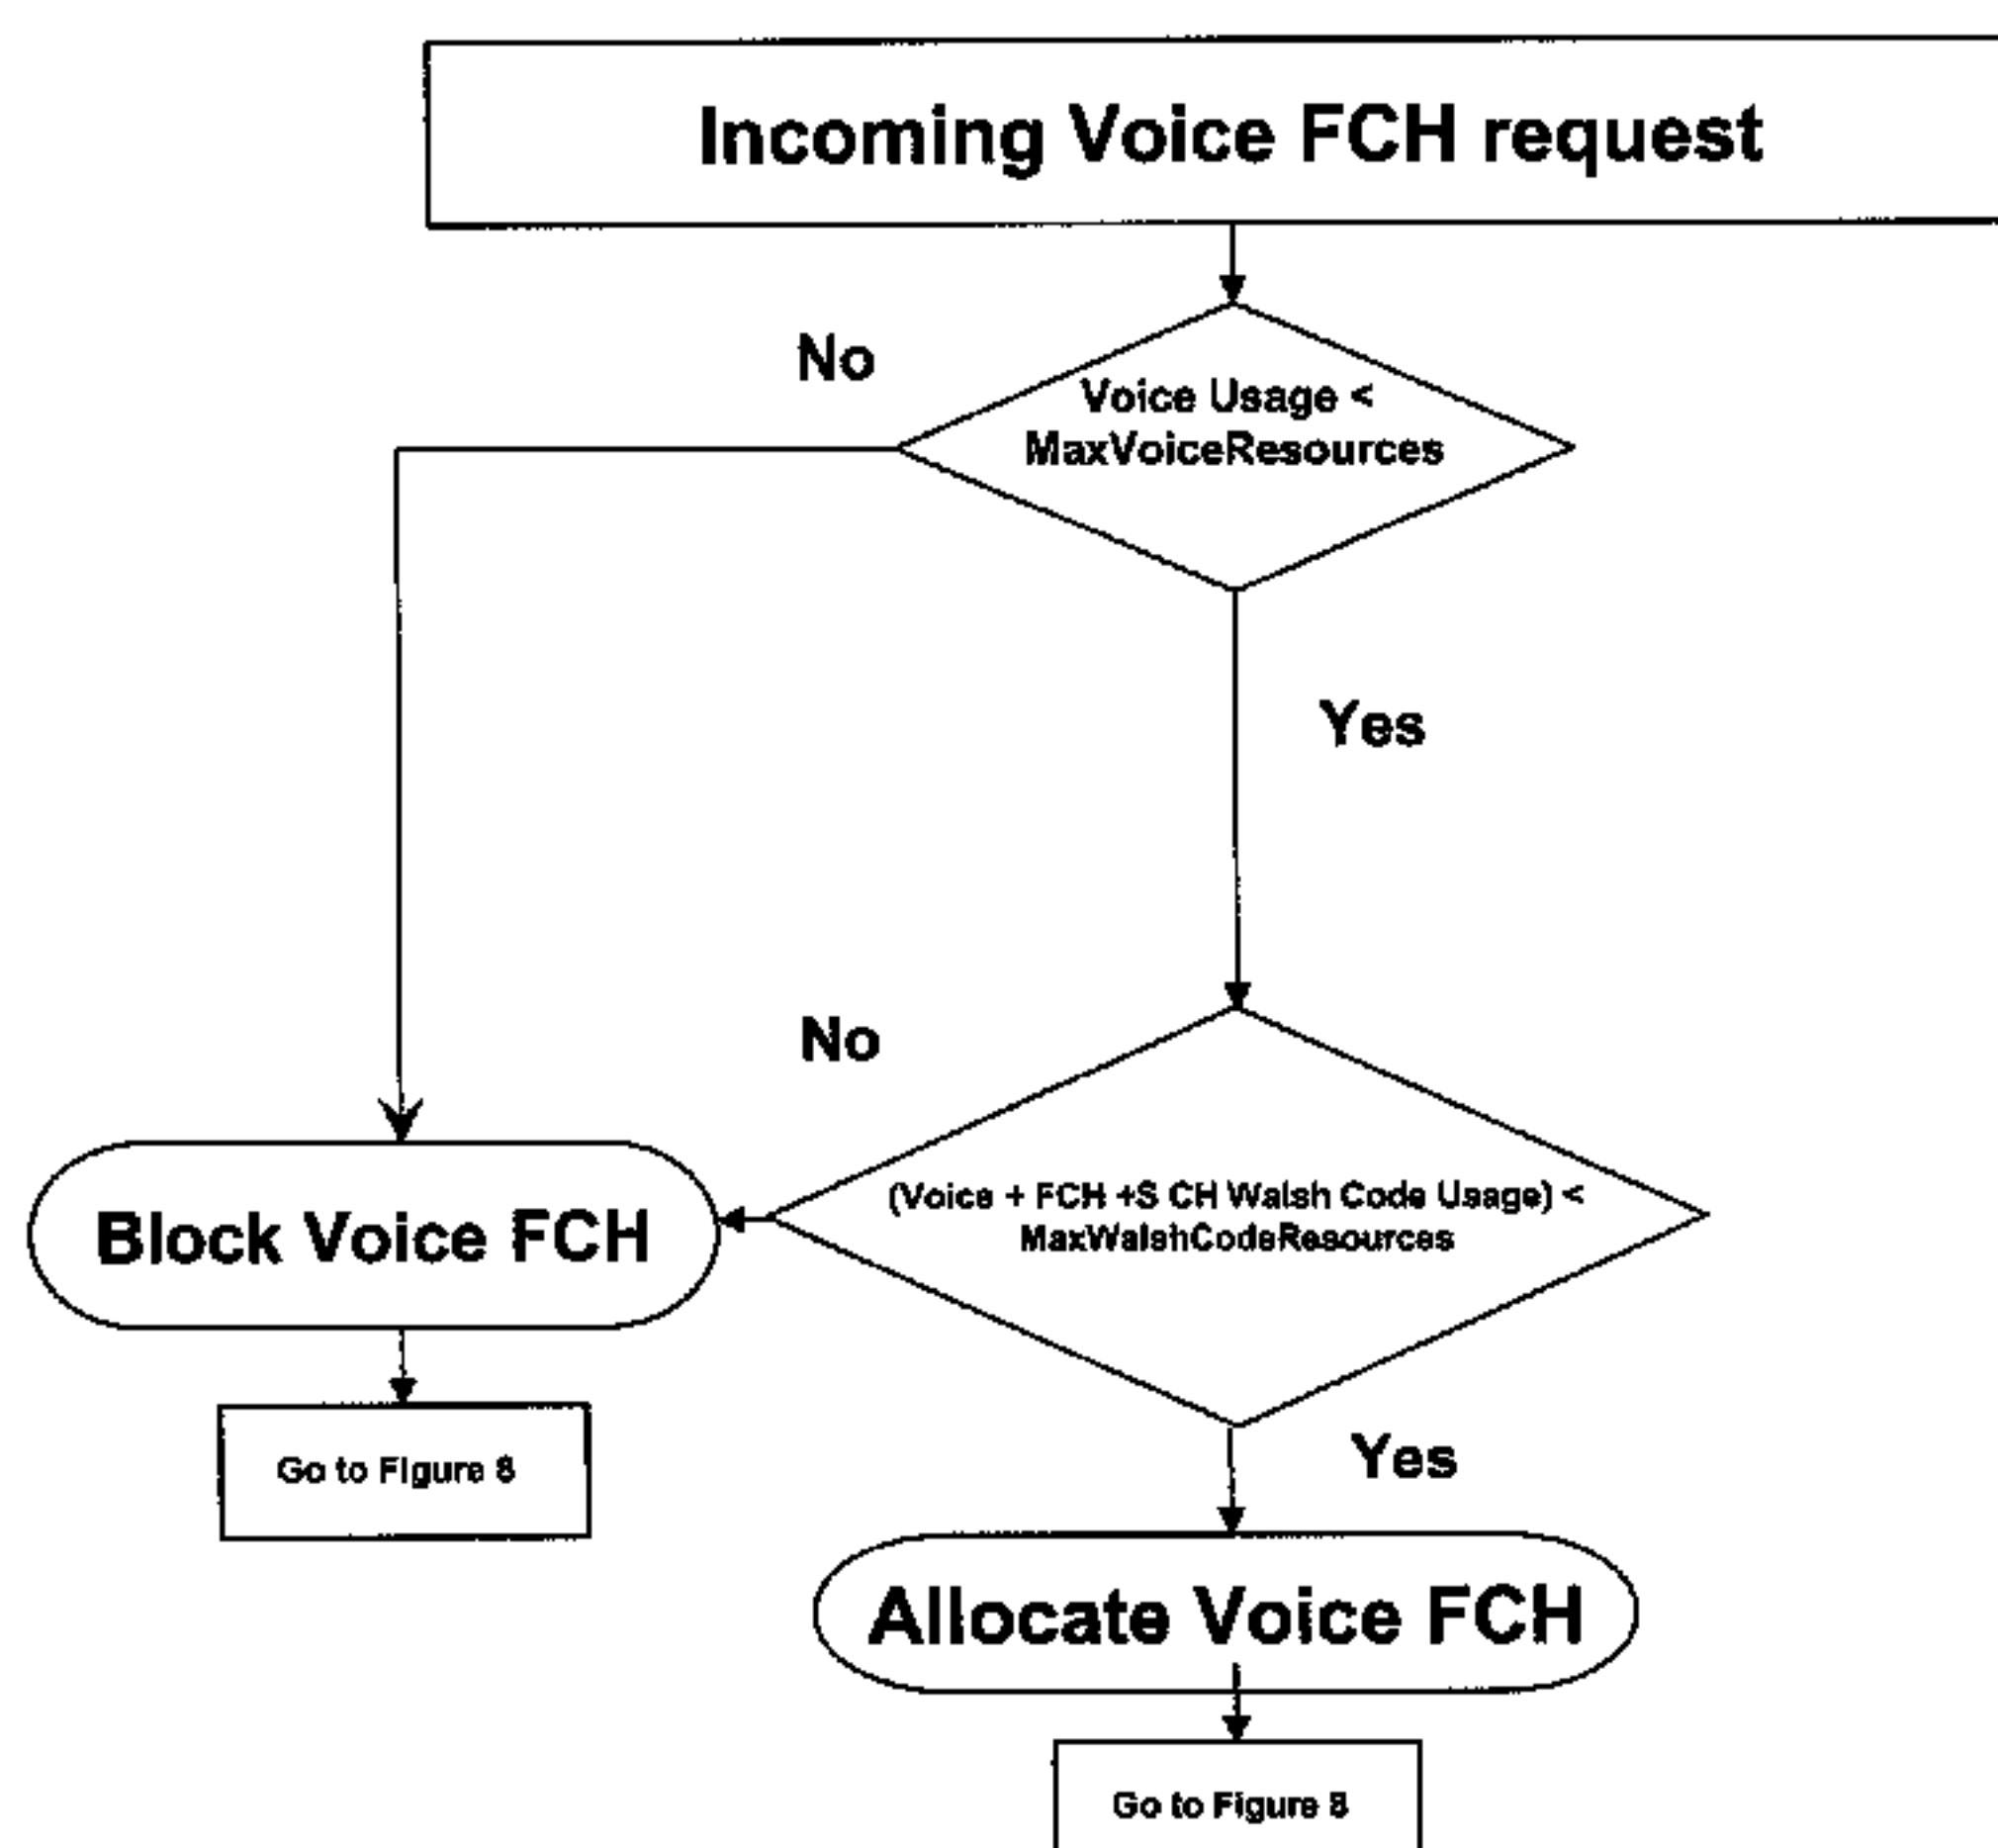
Incoming Voice FCH request

No

Voice Usage < MaxVoiceResources

Yes

No

(Voice + FCH +S CH Walsh Code Usage) < MaxWalshCodeResources

Block Voice FCH

Go to Figure 8

Yes

Allocate Voice FCH

Go to Figure 8